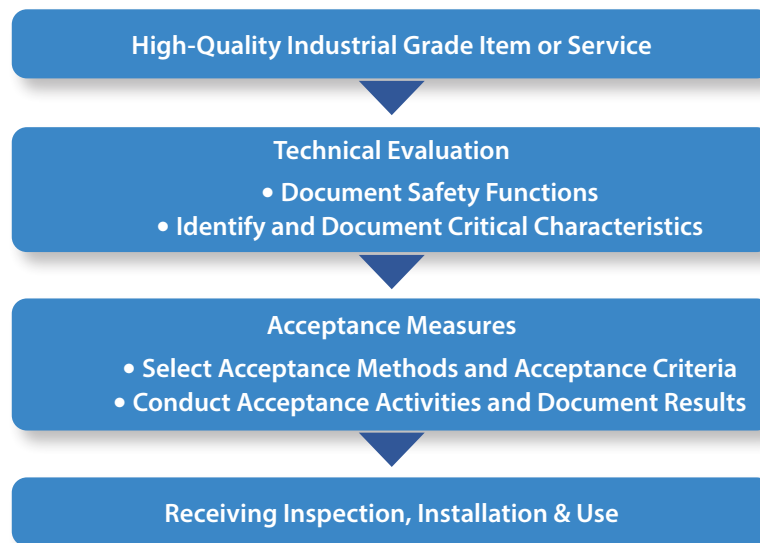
High-Quality Industrial Grade Item or Service

Technical Evaluation
• Document Safety Functions
• Identify and Document Critical Characteristics

Acceptance Measures
• Select Acceptance Methods and Acceptance Criteria
• Conduct Acceptance Activities and Document Results

Receiving Inspection, Installation & Use